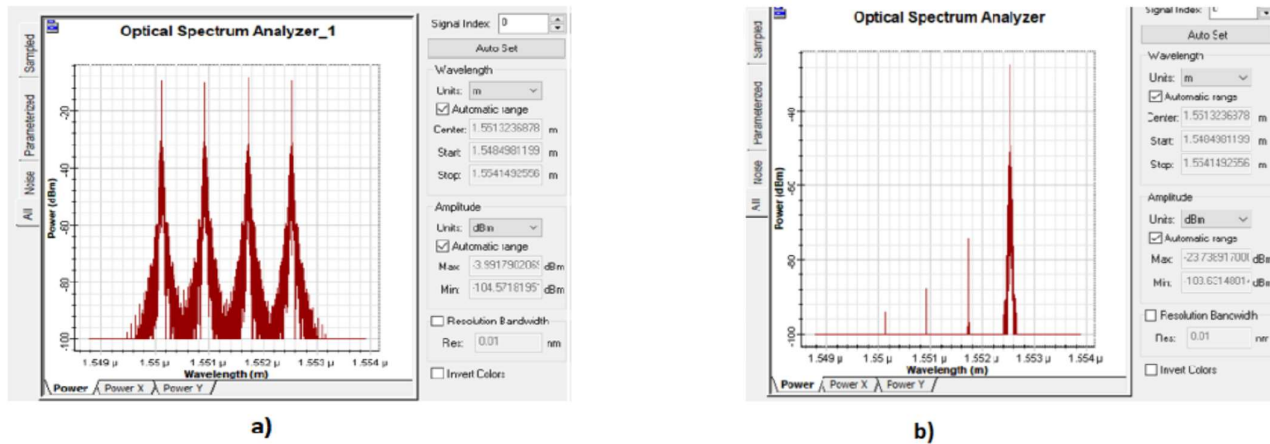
Sampled
Parameterized
Noise
All

Optical Spectrum Analyzer_1

Power (dBm)
-20
-40
-60
-80
-100

1.549 μ 1.55 μ 1.551 μ 1.552 μ 1.553 μ 1.554 μ
Wavelength (m)

Power Power X Power Y

Signal Index: 0
Auto Set
Wavelength
Units: m
Automatic range
Center: 1.5513236878 m
Start: 1.5484981199 m
Stop: 1.5541492556 m
Amplitude
Units: dBm
Automatic range
Max: -3.991790206 dBm
Min: -104.5718195 dBm
Resolution Bandwidth
Res: 0.01 nm
Invert Colors

a)

Sampled
Parameterized
Noise
All

Optical Spectrum Analyzer

Power (dBm)
-40
-60
-80
-100

1.549 μ 1.55 μ 1.551 μ 1.552 μ 1.553 μ 1.554 μ
Wavelength (m)

Power Power X Power Y

Signal Index: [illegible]
Auto Set
Wavelength
Units: m
Automatic range
Center: 1.5513236378 m
Start: 1.5484981199 m
Stop: 1.5541492556 m
Amplitude
Units: dBm
Automatic range
Max: -23.738917006 dBm
Min: -103.6314801 dBm
Resolution Bandwidth
Res: 0.01 nm
Invert Colors

b)